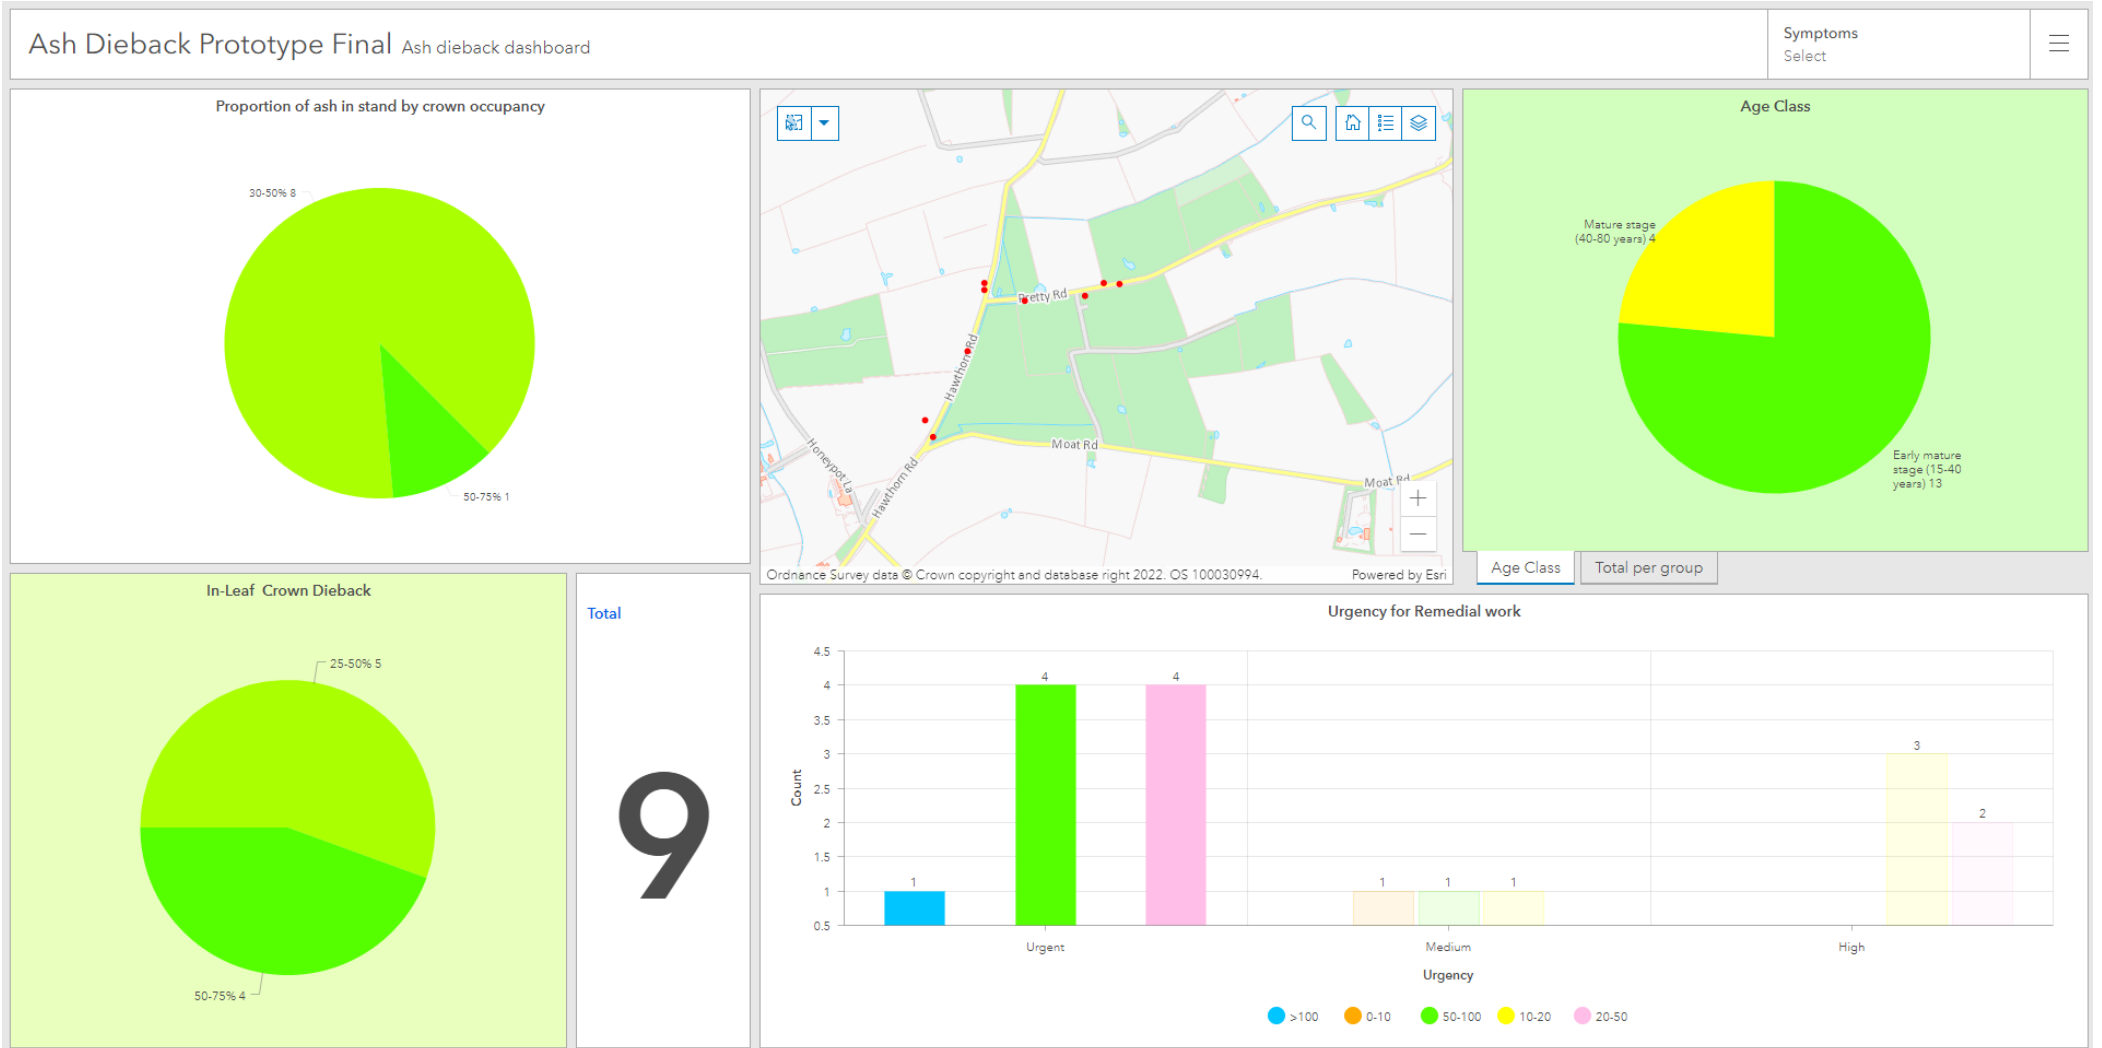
Ash Dieback Prototype Final Ash dieback dashboard

Symptoms
Select

Proportion of ash in stand by crown occupancy

30-50% 8

50-75% 1

Pretty Rd
Hawthorn Rd
Moat Rd
Honeypot La
Hawthorn Rd
Moat Rd

Ordnance Survey data © Crown copyright and database right 2022. OS 100030994.

Powered by Esri

Age Class

Mature stage (40-80 years) 4

Early mature stage (15-40 years) 13

Age Class
Total per group

In-Leaf Crown Dieback

25-50% 5

50-75% 4

Total

9

Urgency for Remedial work

| | |
|---|---|
| 4.5 | |
| 4 | |
| 3.5 | |
| 3 | |
| 2.5 | |
| 2 | |
| 1.5 | |
| 1 | |
| 0.5 | |

Count

1 4 4 1 1 1 3 2

Urgent Medium High

Urgency

>100 0-10 50-100 10-20 20-50